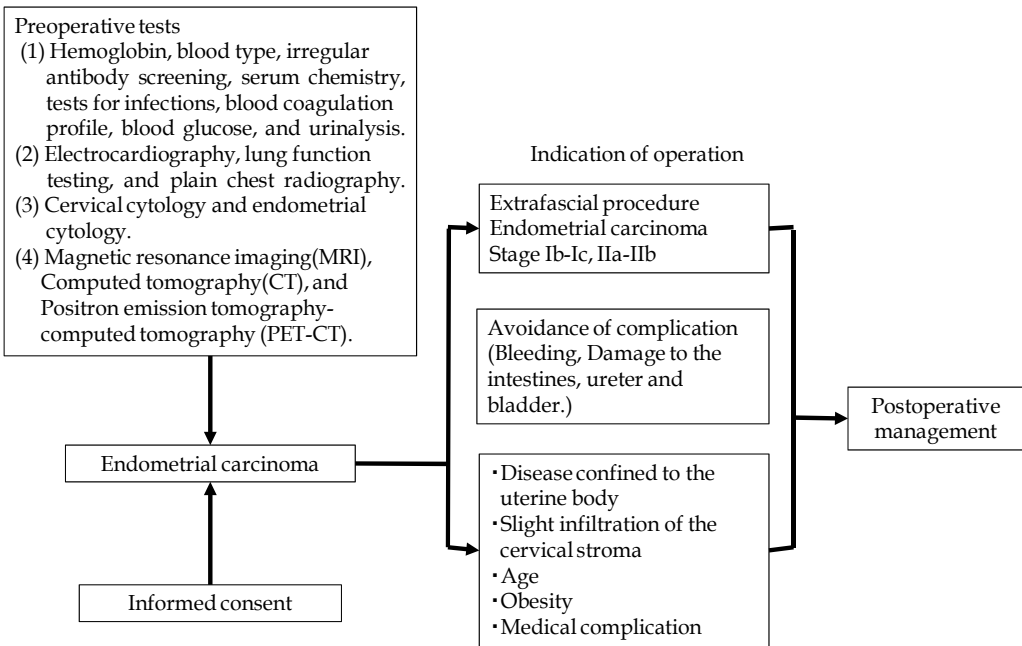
Preoperative tests
(1) Hemoglobin, blood type, irregular antibody screening, serum chemistry, tests for infections, blood coagulation profile, blood glucose, and urinalysis.
(2) Electrocardiography, lung function testing, and plain chest radiography.
(3) Cervical cytology and endometrial cytology.
(4) Magnetic resonance imaging(MRI), Computed tomography(CT), and Positron emission tomography-computed tomography (PET-CT).

Endometrial carcinoma

Informed consent

Indication of operation

Extrafascial procedure
Endometrial carcinoma
Stage Ib-Ic, IIa-IIb

Avoidance of complication (Bleeding, Damage to the intestines, ureter and bladder.)

・Disease confined to the uterine body
・Slight infiltration of the cervical stroma
・Age
・Obesity
・Medical complication

Postoperative management